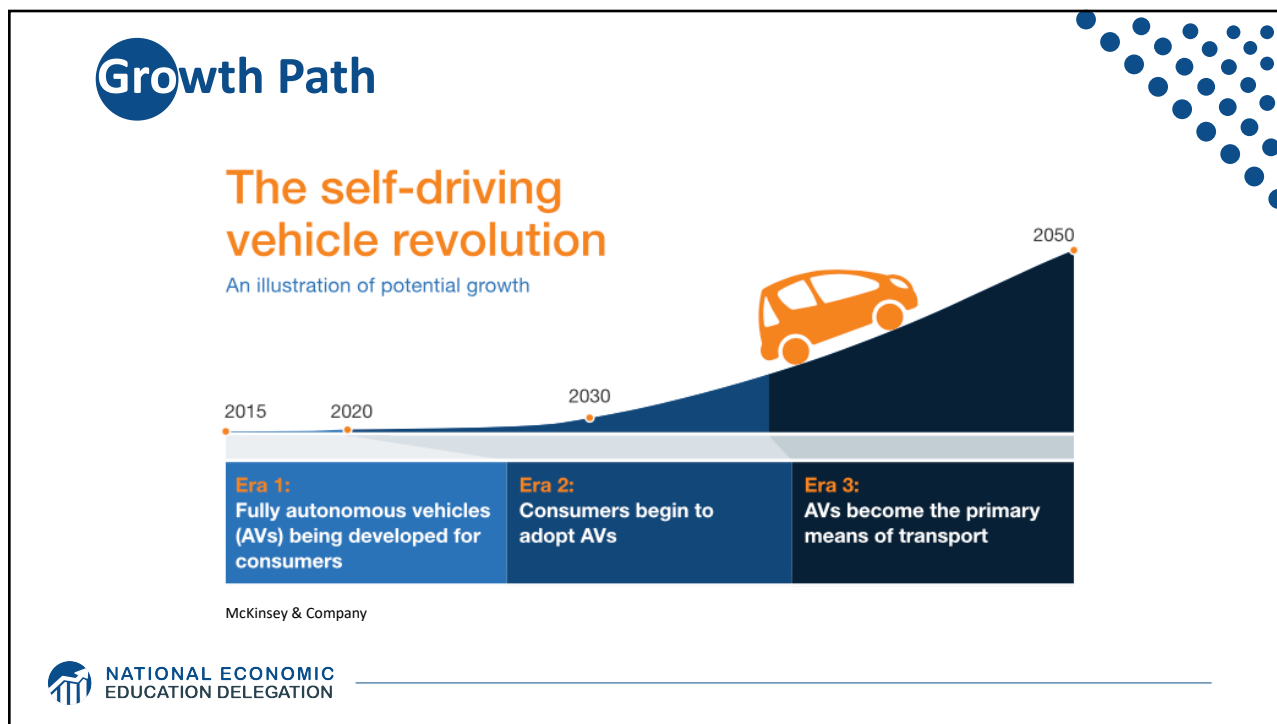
Growth Path

The self-driving vehicle revolution

An illustration of potential growth

2015

2020

2030

2050

Era 1:
Fully autonomous vehicles (AVs) being developed for consumers

Era 2:
Consumers begin to adopt AVs

Era 3:
AVs become the primary means of transport

McKinsey & Company

NATIONAL ECONOMIC EDUCATION DELEGATION